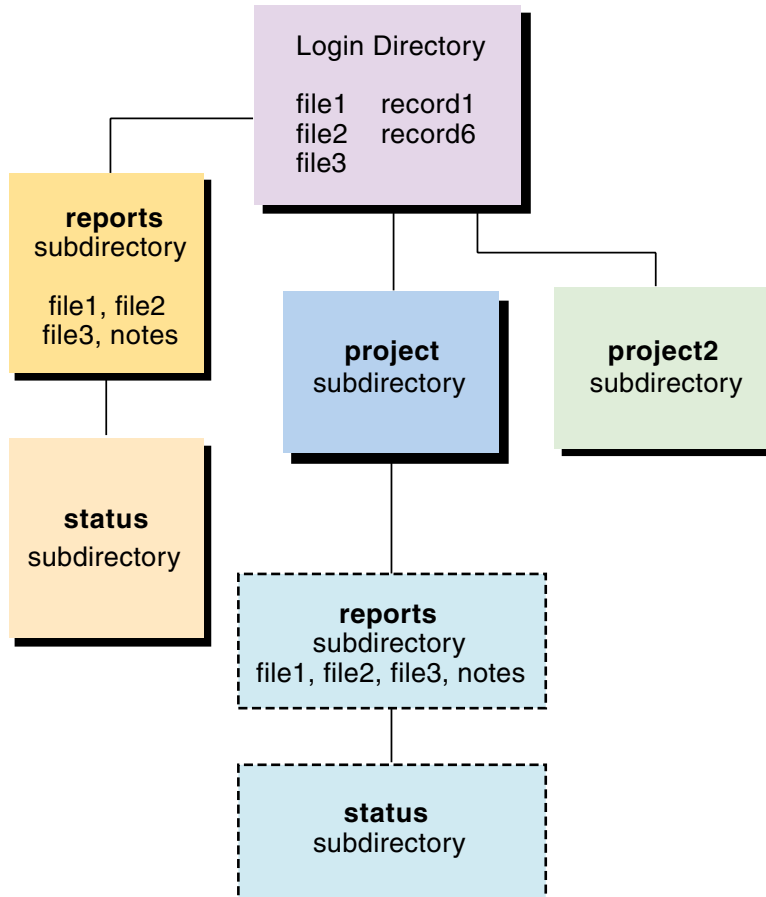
Login Directory

file1 record1
file2 record6
file3

reports
subdirectory

file1, file2
file3, notes

status
subdirectory

project
subdirectory

project2
subdirectory

reports
subdirectory
file1, file2, file3, notes

status
subdirectory